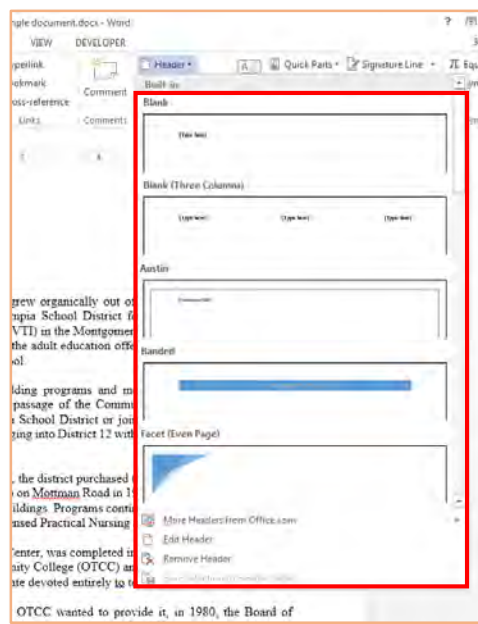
ple document.docx - Word

?

VIEW DEVELOPER

perlink
okmark
oss-reference
Links

Comment
Comments

Header
Quick Parts
Signature Line
π Equ

Built-In

Blank

[Type here]

Blank (Three Columns)

[Type here]
[Type here]
[Type here]

Austin

Banded

Facet (Even Page)

More Headers from Office.com
Edit Header
Remove Header
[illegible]

grew organically out of
npia School District f
VTI) in the Montgomer
the adult education offe
ol.

lding programs and m
passage of the Comm
School District or jo
ging into District 12 wit

, the district purchased
on Mottman Road in 1
ldings. Programs conti
nsed Practical Nursing

Center, was completed i
nity College (OTCC) a
ate devoted entirely to t

OTCC wanted to provide it, in 1980, the Board of